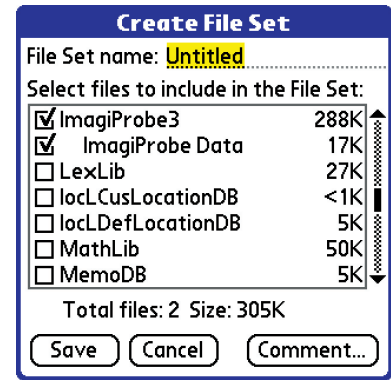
Create File Set

File Set name: Untitled

Select files to include in the File Set:

| | | |
|---|---|---|
| ☑ | ImagiProbe3 | 288K |
| ☑ | ImagiProbe Data | 17K |
| ☐ | LexLib | 27K |
| ☐ | locLCusLocationDB | <1K |
| ☐ | locLDefLocationDB | 5K |
| ☐ | MathLib | 50K |
| ☐ | MemoDB | 5K |

Total files: 2 Size: 305K

Save Cancel Comment...